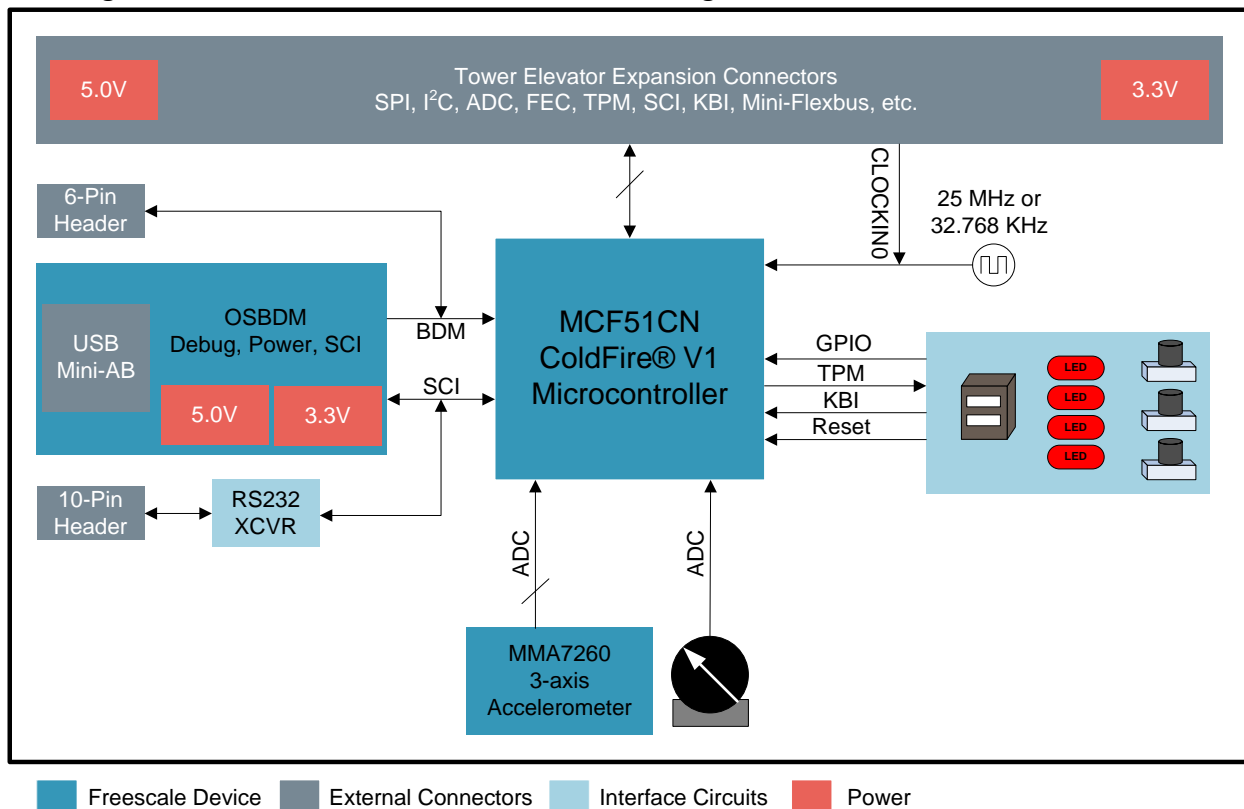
5.0V

Tower Elevator Expansion Connectors
SPI, I$^2$C, ADC, FEC, TPM, SCI, KBI, Mini-Flexbus, etc.

3.3V

CLOCKIN0

25 MHz or
32.768 KHz

6-Pin
Header

USB
Mini-AB

OSBDM
Debug, Power, SCI

5.0V

3.3V

BDM

SCI

MCF51CN
ColdFire® V1
Microcontroller

GPIO
TPM
KBI
Reset

LED
LED
LED
LED

10-Pin
Header

RS232
XCVR

ADC

ADC

MMA7260
3-axis
Accelerometer

Freescale Device
External Connectors
Interface Circuits
Power